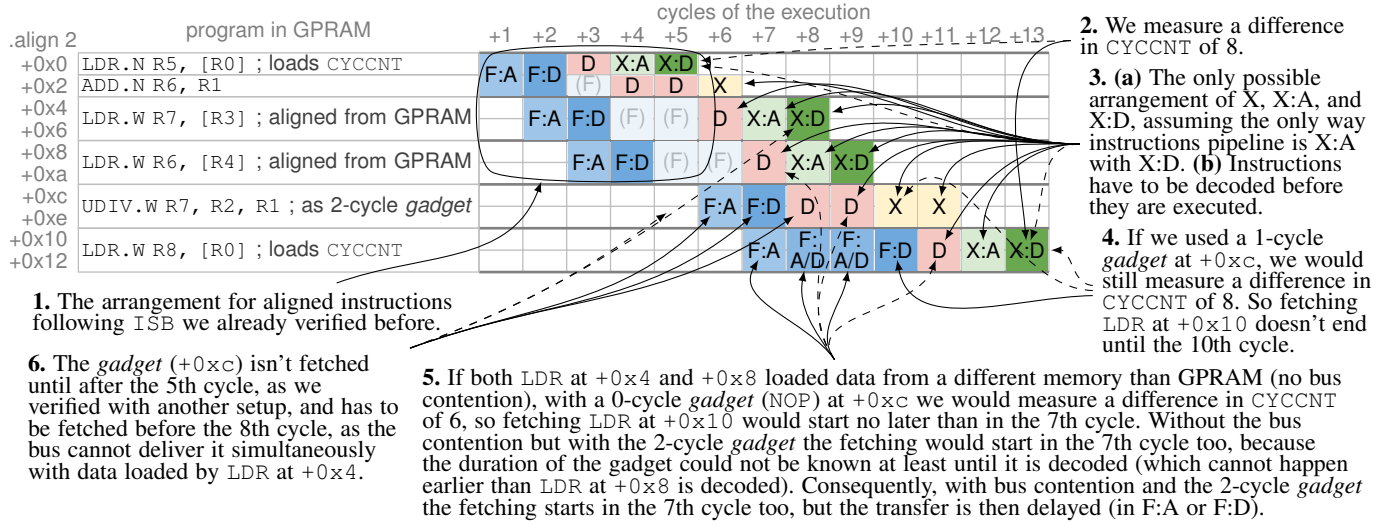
.align 2

program in GPRAM

cycles of the execution

+1 +2 +3 +4 +5 +6 +7 +8 +9 +10 +11 +12 +13

| | | +1 | +2 | +3 | +4 | +5 | +6 | +7 | +8 | +9 | +10 | +11 | +12 | +13 |
|---|---|---|---|---|---|---|---|---|---|---|---|---|---|---|
| +0x0 | LDR.N R5, [R0] ; loads CYCCNT | F:A | F:D | D | X:A | X:D | | | | | | | | |
| +0x2 | ADD.N R6, R1 | | | (F) | D | D | X | | | | | | | |
| +0x4 +0x6 | LDR.W R7, [R3] ; aligned from GPRAM | | F:A | F:D | (F) | (F) | D | X:A | X:D | | | | | |
| +0x8 +0xa | LDR.W R6, [R4] ; aligned from GPRAM | | | F:A | F:D | (F) | (F) | D | X:A | X:D | | | | |
| +0xc +0xe | UDIV.W R7, R2, R1 ; as 2-cycle *gadget* | | | | | | F:A | F:D | D | D | X | X | | |
| +0x10 +0x12 | LDR.W R8, [R0] ; loads CYCCNT | | | | | | | F:A | F: A/D | F: A/D | F:D | D | X:A | X:D |

**2.** We measure a difference in CYCCNT of 8.

**3. (a)** The only possible arrangement of X, X:A, and X:D, assuming the only way instructions pipeline is X:A with X:D. **(b)** Instructions have to be decoded before they are executed.

**4.** If we used a 1-cycle *gadget* at +0xc, we would still measure a difference in CYCCNT of 8. So fetching LDR at +0x10 doesn't end until the 10th cycle.

**1.** The arrangement for aligned instructions following ISB we already verified before.

**6.** The *gadget* (+0xc) isn't fetched until after the 5th cycle, as we verified with another setup, and has to be fetched before the 8th cycle, as the bus cannot deliver it simultaneously with data loaded by LDR at +0x4.

**5.** If both LDR at +0x4 and +0x8 loaded data from a different memory than GPRAM (no bus contention), with a 0-cycle *gadget* (NOP) at +0xc we would measure a difference in CYCCNT of 6, so fetching LDR at +0x10 would start no later than in the 7th cycle. Without the bus contention but with the 2-cycle *gadget* the fetching would start in the 7th cycle too, because the duration of the gadget could not be known at least until it is decoded (which cannot happen earlier than LDR at +0x8 is decoded). Consequently, with bus contention and the 2-cycle *gadget* the fetching starts in the 7th cycle too, but the transfer is then delayed (in F:A or F:D).